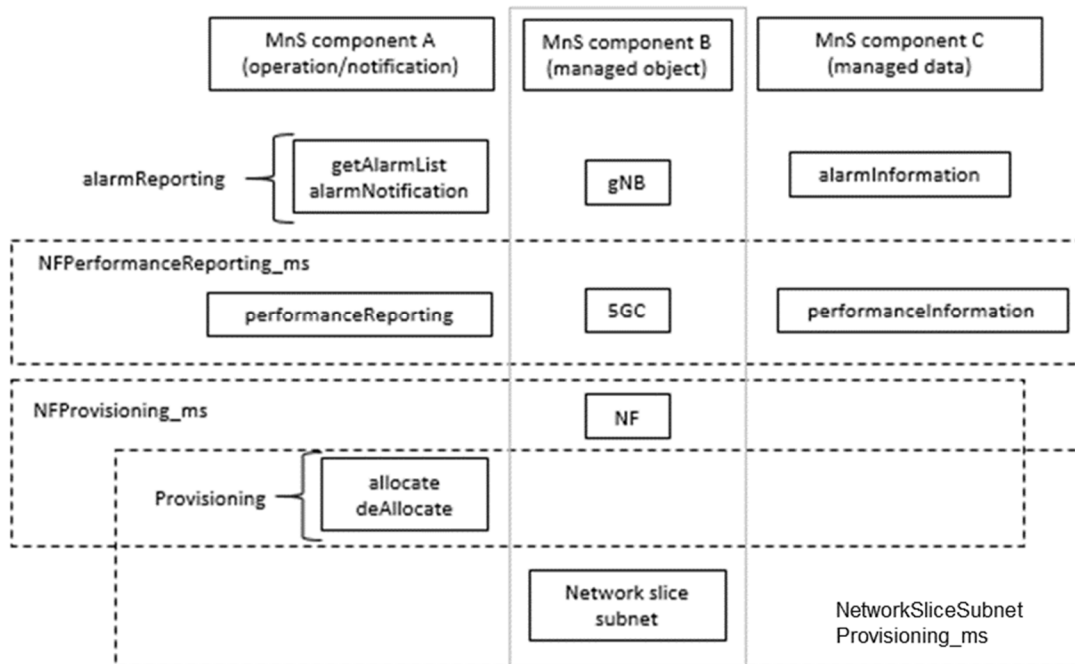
MnS component A
(operation/notification)

MnS component B
(managed object)

MnS component C
(managed data)

alarmReporting

getAlarmList
alarmNotification

gNB

alarmInformation

NFPerformanceReporting_ms

performanceReporting

5GC

performanceInformation

NFProvisioning_ms

NF

Provisioning

allocate
deAllocate

Network slice
subnet

NetworkSliceSubnet
Provisioning_ms